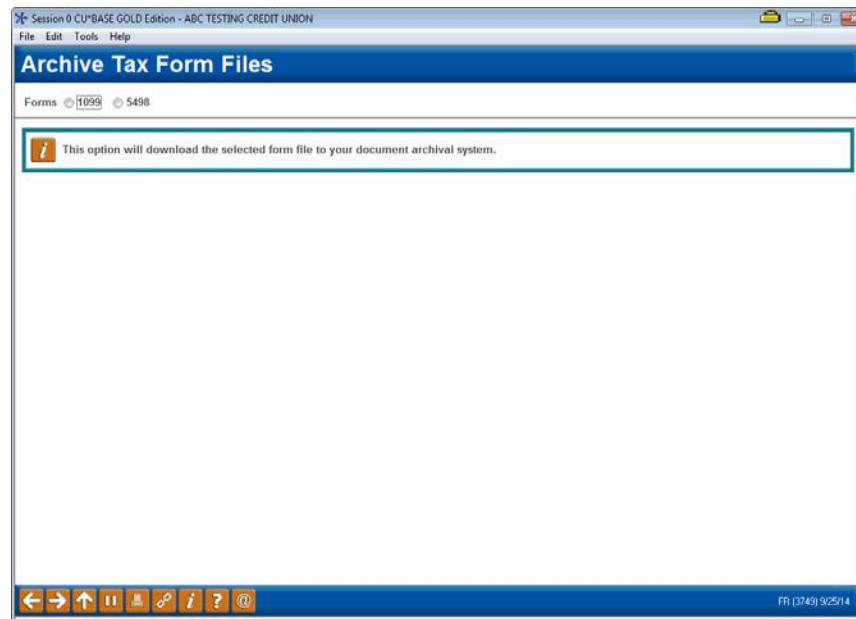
Session 0 CU*BASE GOLD Edition - ABC TESTING CREDIT UNION
File Edit Tools Help

Archive Tax Form Files

Forms 1099 5498

i This option will download the selected form file to your document archival system.

FR (3749) 9/25/14